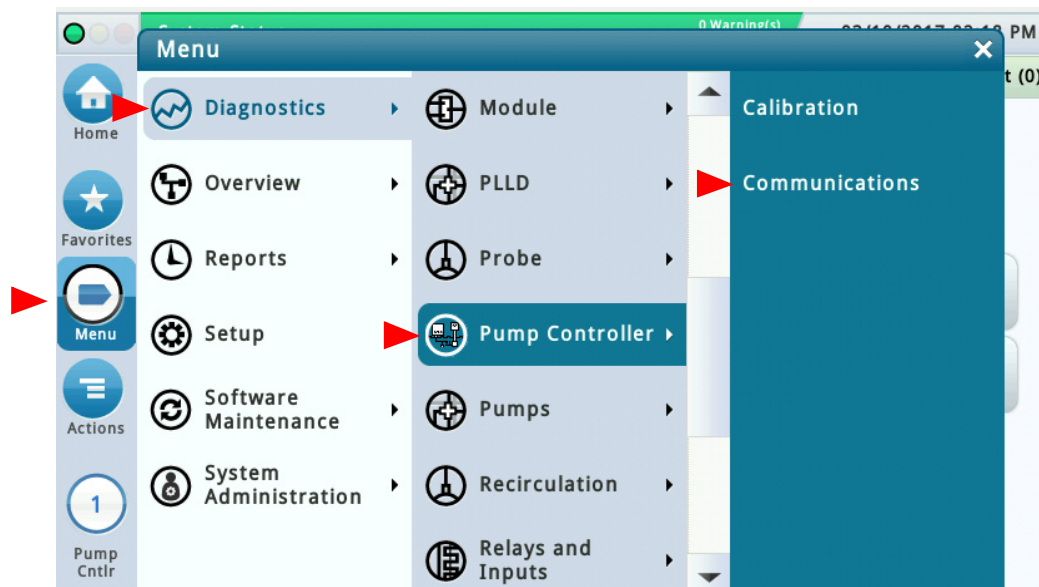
0 Warning(s)

PM

Menu

Home

Favorites

Menu

Actions

1

Pump Cntlr

Diagnostics

Overview

Reports

Setup

Software Maintenance

System Administration

Module

PLLD

Probe

Pump Controller

Pumps

Recirculation

Relays and Inputs

Calibration

Communications

t (0)